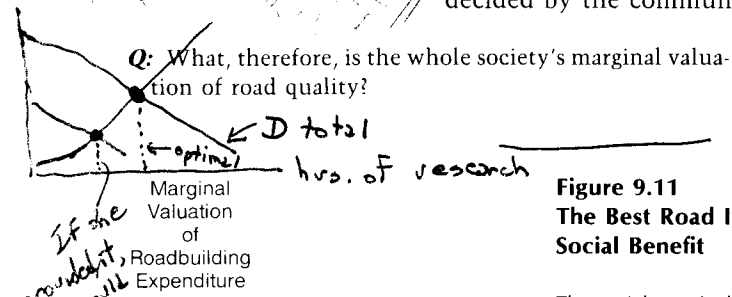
decided by the commun

Q: What, therefore, is the whole society's marginal valuation of road quality?

D total

optimal

hrs. of research

Marginal Valuation of Roadbuilding Expenditure

If the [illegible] couldn't, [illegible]

Figure 9.11
The Best Road I
Social Benefit